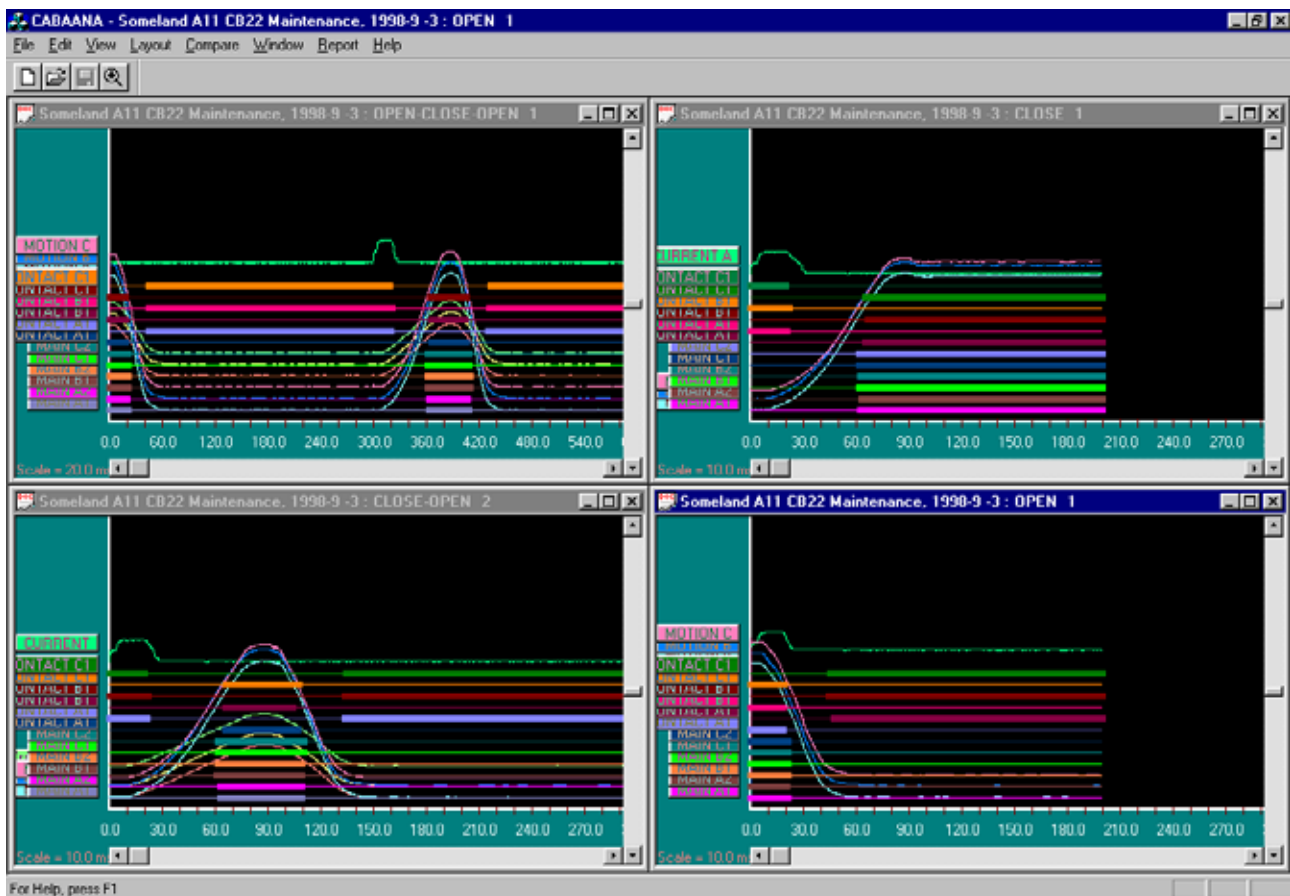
CABAANA - Someland A11 CB22 Maintenance. 1998-9 -3 : OPEN 1

File Edit View Layout Compare Window Report Help

Someland A11 CB22 Maintenance, 1998-9 -3 : OPEN-CLOSE-OPEN 1

MOTION C
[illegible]
ONTACT C1
ONTACT C1
ONTACT B1
ONTACT B1
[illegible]
ONTACT A1
MAIN C2
MAIN C1
MAIN B2
MAIN B1
MAIN A2
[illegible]

0.0 60.0 120.0 180.0 240.0 300.0 360.0 420.0 480.0 540.0

Scale = 20.0 m

Someland A11 CB22 Maintenance, 1998-9 -3 : CLOSE 1

CURRENT A
ONTACT C1
ONTACT C1
ONTACT B1
ONTACT B1
ONTACT A1
ONTACT A1
MAIN C2
MAIN C1
MAIN B2
MAIN B1
MAIN A2
MAIN A1

0.0 30.0 60.0 90.0 120.0 150.0 180.0 210.0 240.0 270.0

Scale = 10.0 m

Someland A11 CB22 Maintenance, 1998-9 -3 : CLOSE-OPEN 2

CURRENT
ONTACT C1
ONTACT C1
ONTACT B1
ONTACT B1
ONTACT A1
ONTACT A1
MAIN C2
MAIN C1
MAIN B2
MAIN B1
MAIN A2
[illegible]

0.0 30.0 60.0 90.0 120.0 150.0 180.0 210.0 240.0 270.0

Scale = 10.0 m

Someland A11 CB22 Maintenance, 1998-9 -3 : OPEN 1

MOTION C
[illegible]
ONTACT C1
ONTACT C1
ONTACT B1
ONTACT B1
ONTACT A1
ONTACT A1
MAIN C2
MAIN C1
MAIN B2
MAIN B1
MAIN A2
MAIN A1

0.0 30.0 60.0 90.0 120.0 150.0 180.0 210.0 240.0 270.0

Scale = 10.0 m

For Help, press F1